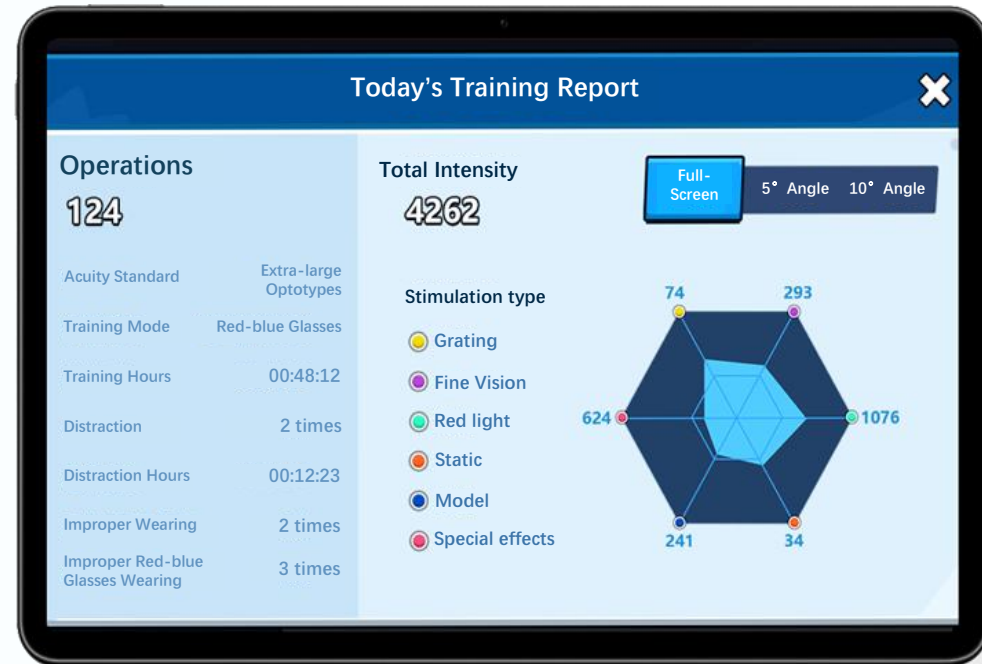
Today's Training Report

Operations
124

| | |
|---|---|
| Acuity Standard | Extra-large Optotypes |
| Training Mode | Red-blue Glasses |
| Training Hours | 00:48:12 |
| Distraction | 2 times |
| Distraction Hours | 00:12:23 |
| Improper Wearing | 2 times |
| Improper Red-blue Glasses Wearing | 3 times |

Total Intensity
4262

Full-Screen
5° Angle
10° Angle

Stimulation type
Grating
Fine Vision
Red light
Static
Model
Special effects

74
293
624
1076
241
34